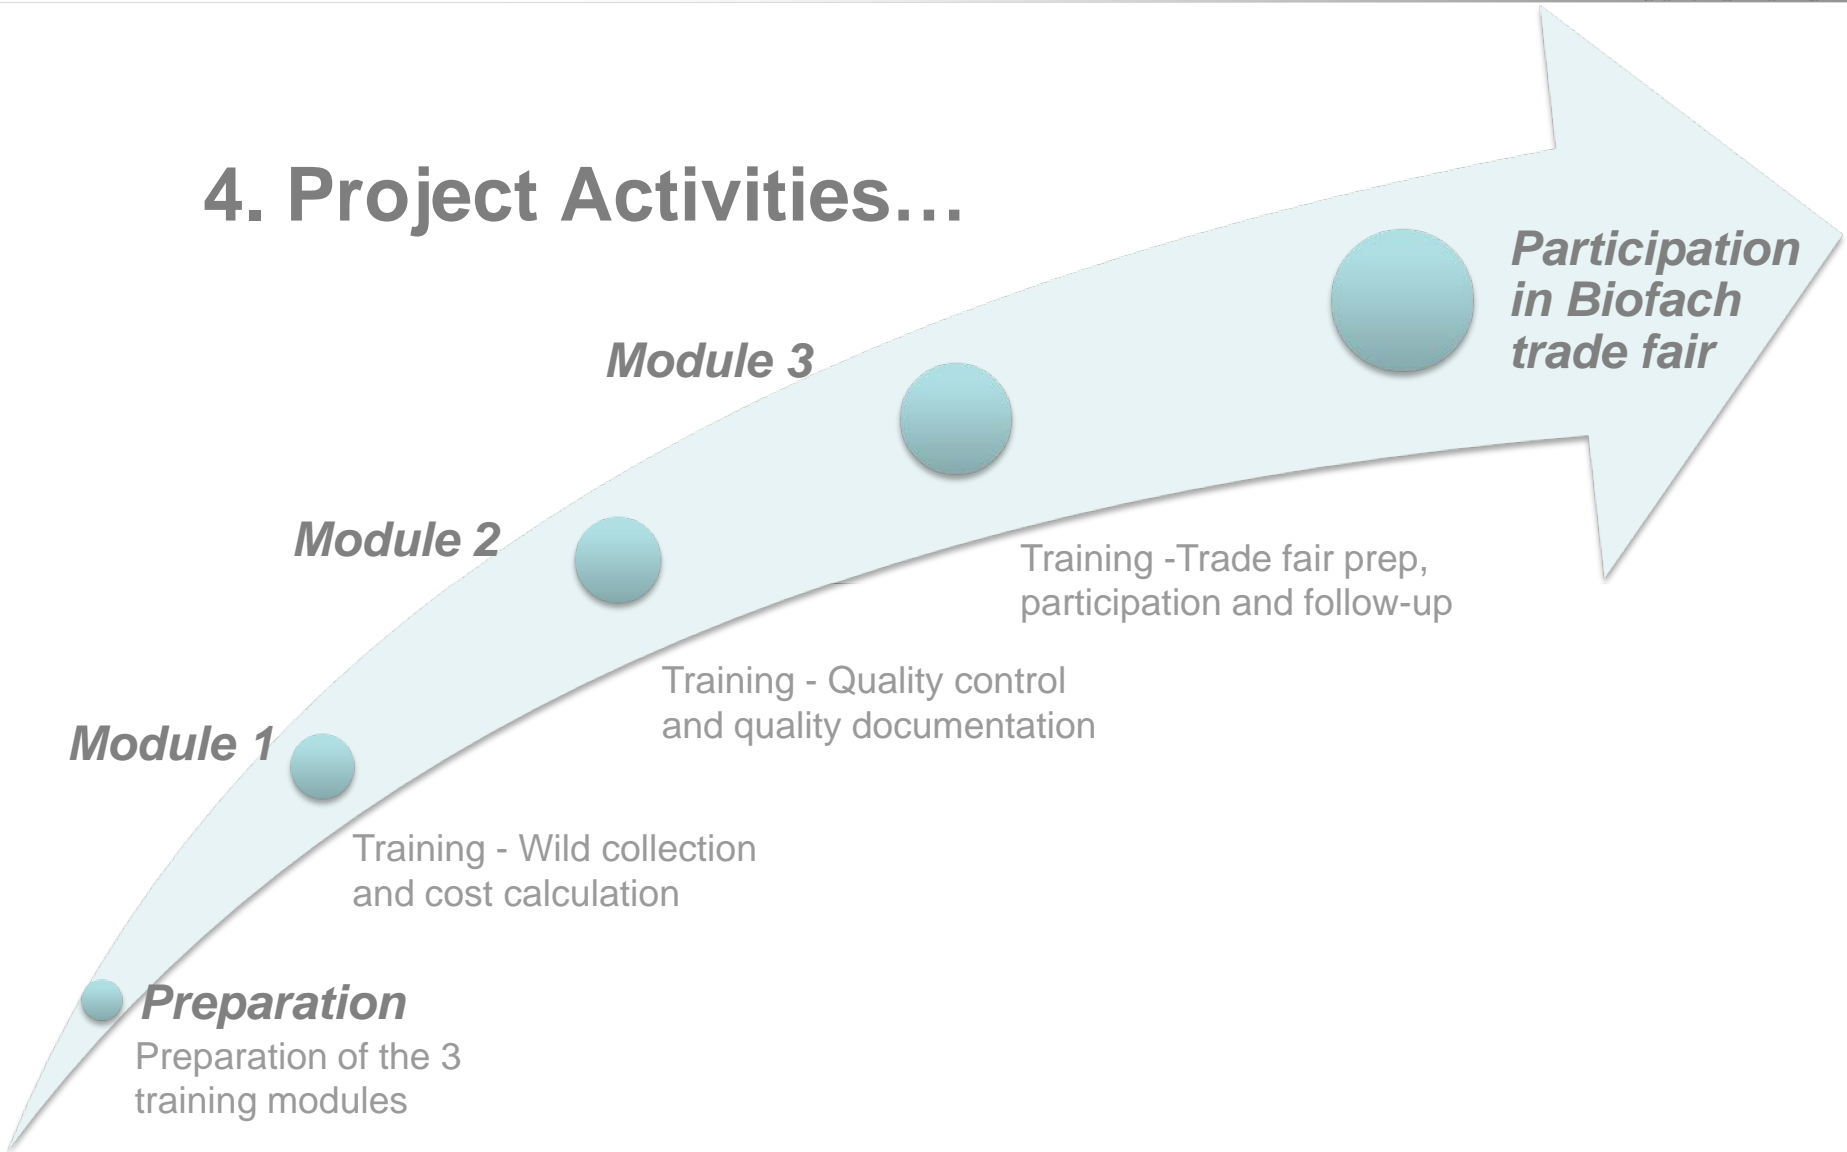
4. Project Activities…

Participation in Biofach trade fair

Module 3

Training -Trade fair prep, participation and follow-up

Module 2

Training - Quality control and quality documentation

Module 1

Training - Wild collection and cost calculation

Preparation

Preparation of the 3 training modules